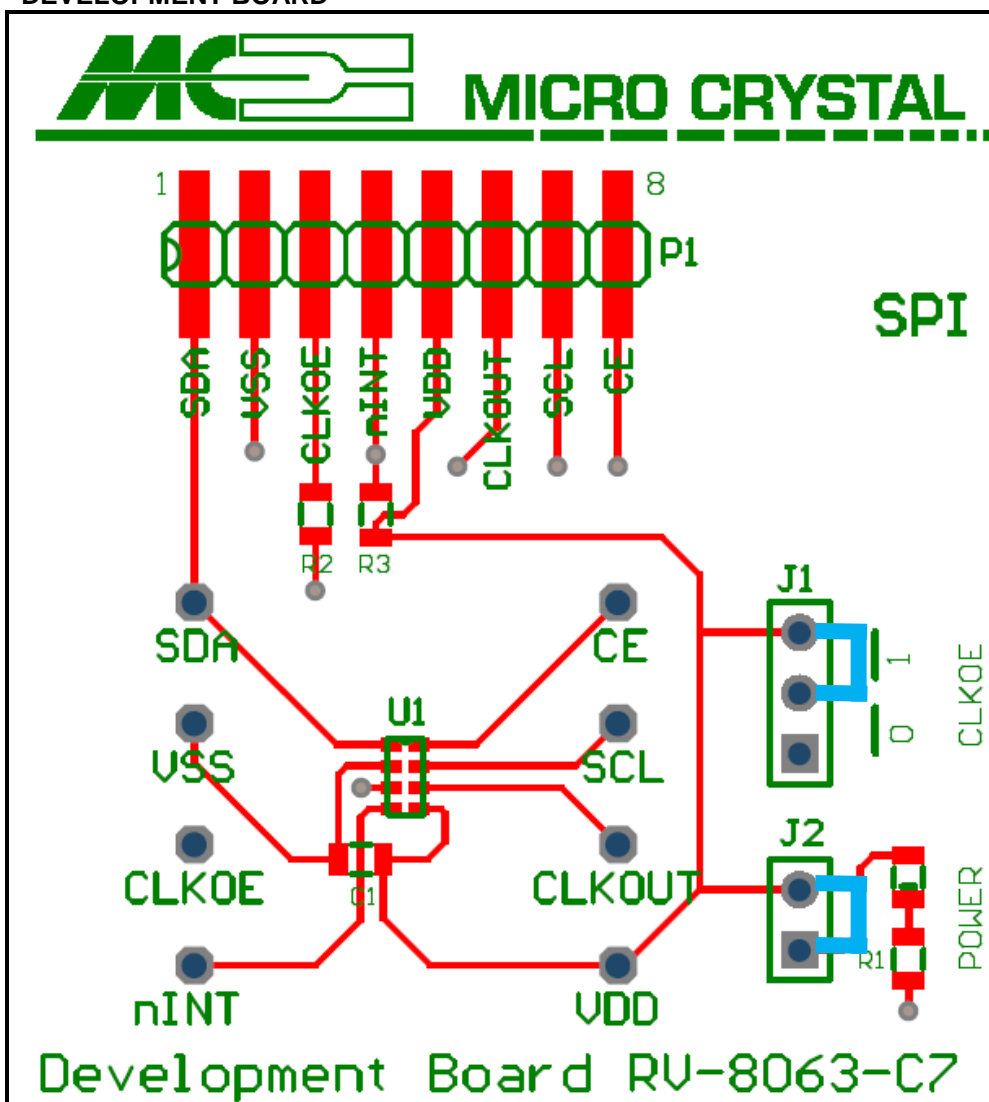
DEVELOPMENT BOARD

MC MICRO CRYSTAL

1 8

P1

SPI

SDA VSS CLKOE nINT VDD CLKOUT SCL CE

R2 R3

J1

SDA CE

U1

VSS SCL

1 0 CLKOE

J2

CLKOE C1 CLKOUT

POWER

R1

nINT VDD

Development Board RV-8063-C7